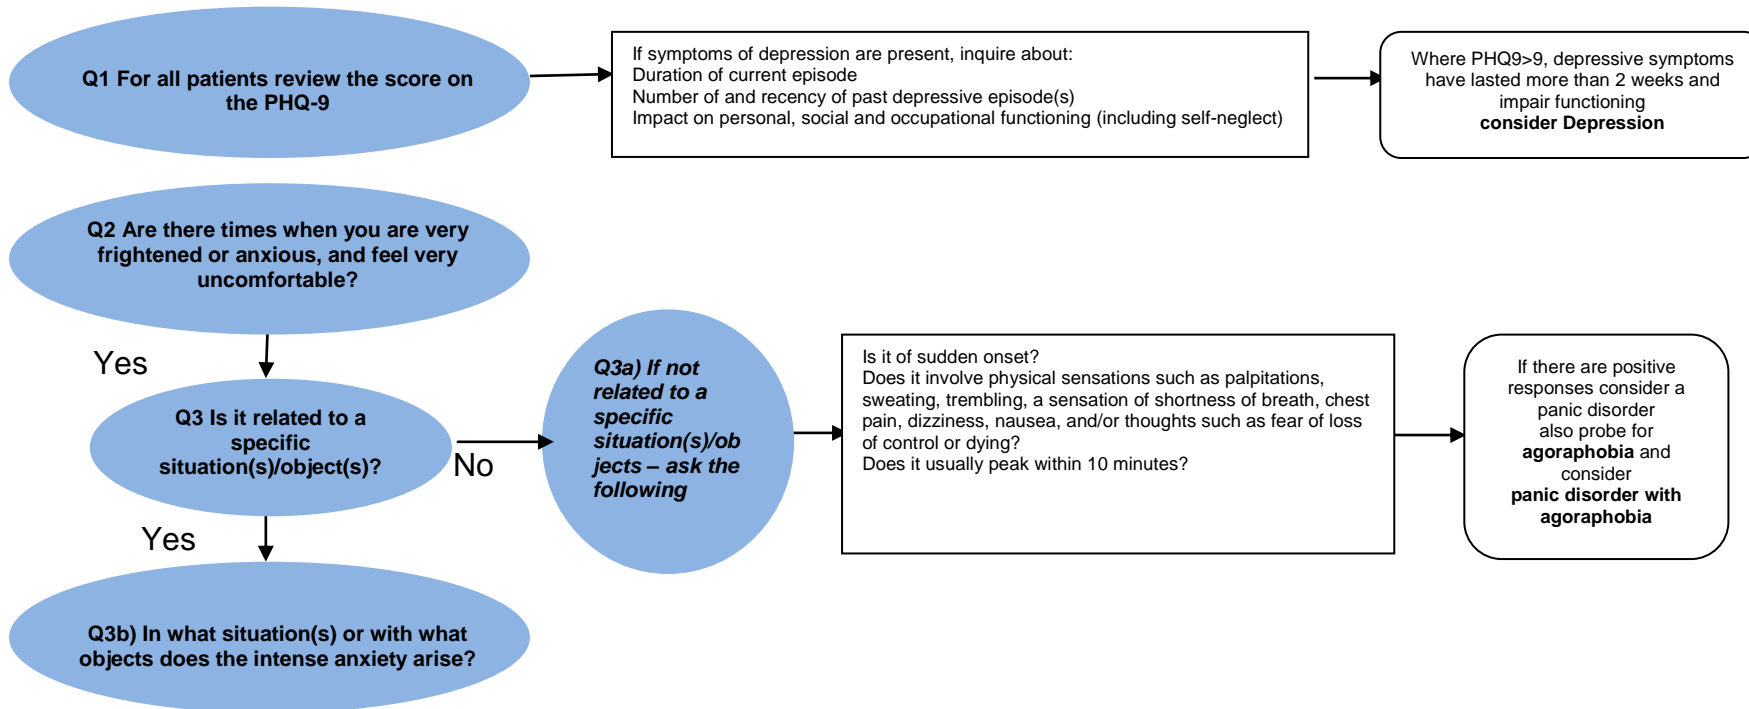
Q1 For all patients review the score on the PHQ-9

If symptoms of depression are present, inquire about:
Duration of current episode
Number of and recency of past depressive episode(s)
Impact on personal, social and occupational functioning (including self-neglect)

Where PHQ9>9, depressive symptoms have lasted more than 2 weeks and impair functioning
consider Depression

Q2 Are there times when you are very frightened or anxious, and feel very uncomfortable?

Yes

Q3 Is it related to a specific situation(s)/object(s)?

No

Q3a) If not related to a specific situation(s)/objects – ask the following

Is it of sudden onset?
Does it involve physical sensations such as palpitations, sweating, trembling, a sensation of shortness of breath, chest pain, dizziness, nausea, and/or thoughts such as fear of loss of control or dying?
Does it usually peak within 10 minutes?

If there are positive responses consider a panic disorder also probe for agoraphobia and consider panic disorder with agoraphobia

Yes

Q3b) In what situation(s) or with what objects does the intense anxiety arise?